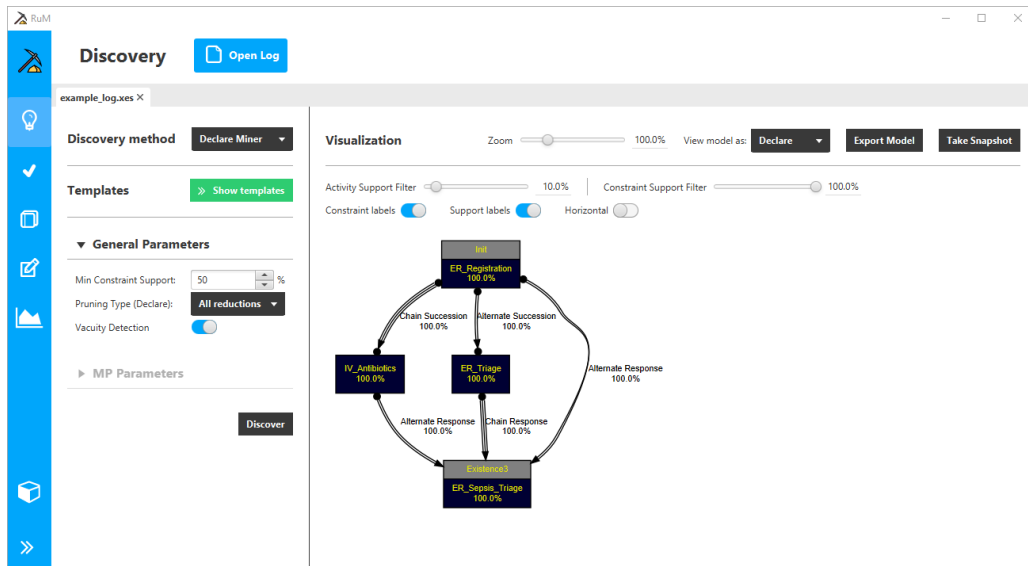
RuM

Discovery

Open Log

example_log.xes ×

Discovery method

Declare Miner

Templates

» Show templates

▼ General Parameters

Min Constraint Support: 50 %

Pruning Type (Declare): All reductions

Vacuity Detection

▶ MP Parameters

Discover

Visualization

Zoom 100.0%

View model as: Declare

Export Model

Take Snapshot

Activity Support Filter 10.0%

Constraint Support Filter 100.0%

Constraint labels

Support labels

Horizontal

Init
ER_Registration
100.0%

Chain Succession
100.0%

Alternate Succession
100.0%

Alternate Response
100.0%

IV_Antibiotics
100.0%

ER_Triage
100.0%

Alternate Response
100.0%

Chain Response
100.0%

Existence3
ER_Sepsis_Triage
100.0%